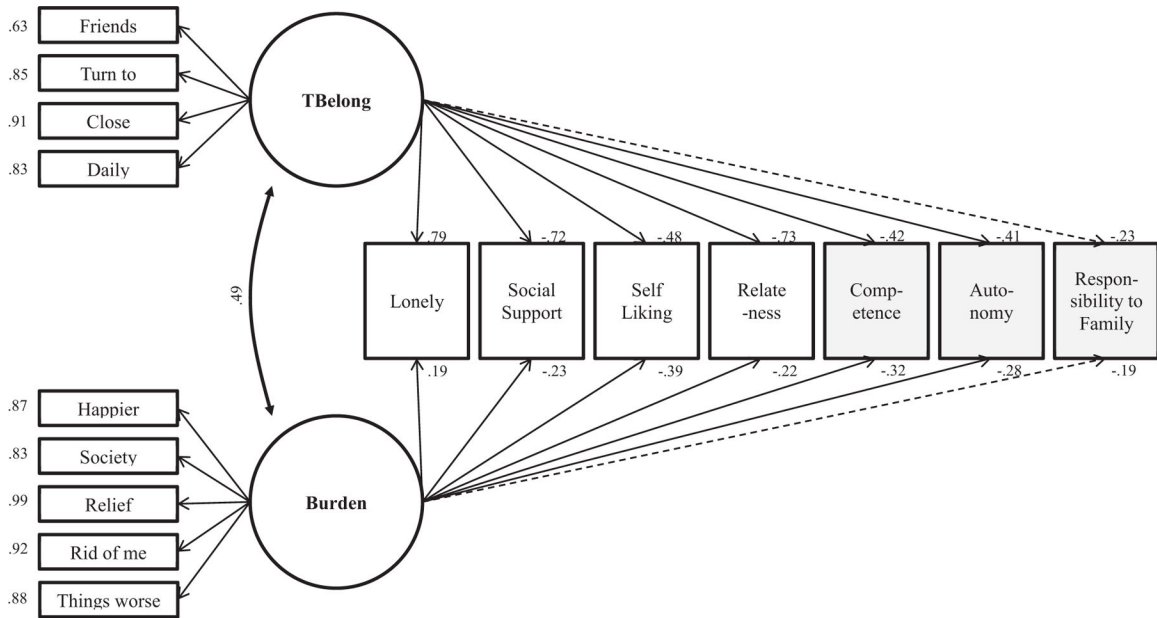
.63 Friends
.85 Turn to
.91 Close
.83 Daily

TBelong

.49

.79 .-72 -.48 -.73 -.42 -.41 -.23

Lonely
Social Support
Self Liking
Relate-ness
Comp-etence
Auto-nomy
Respon-sibility to Family

.19 -.23 -.39 -.22 -.32 -.28 -.19

.87 Happier
.83 Society
.99 Relief
.92 Rid of me
.88 Things worse

Burden